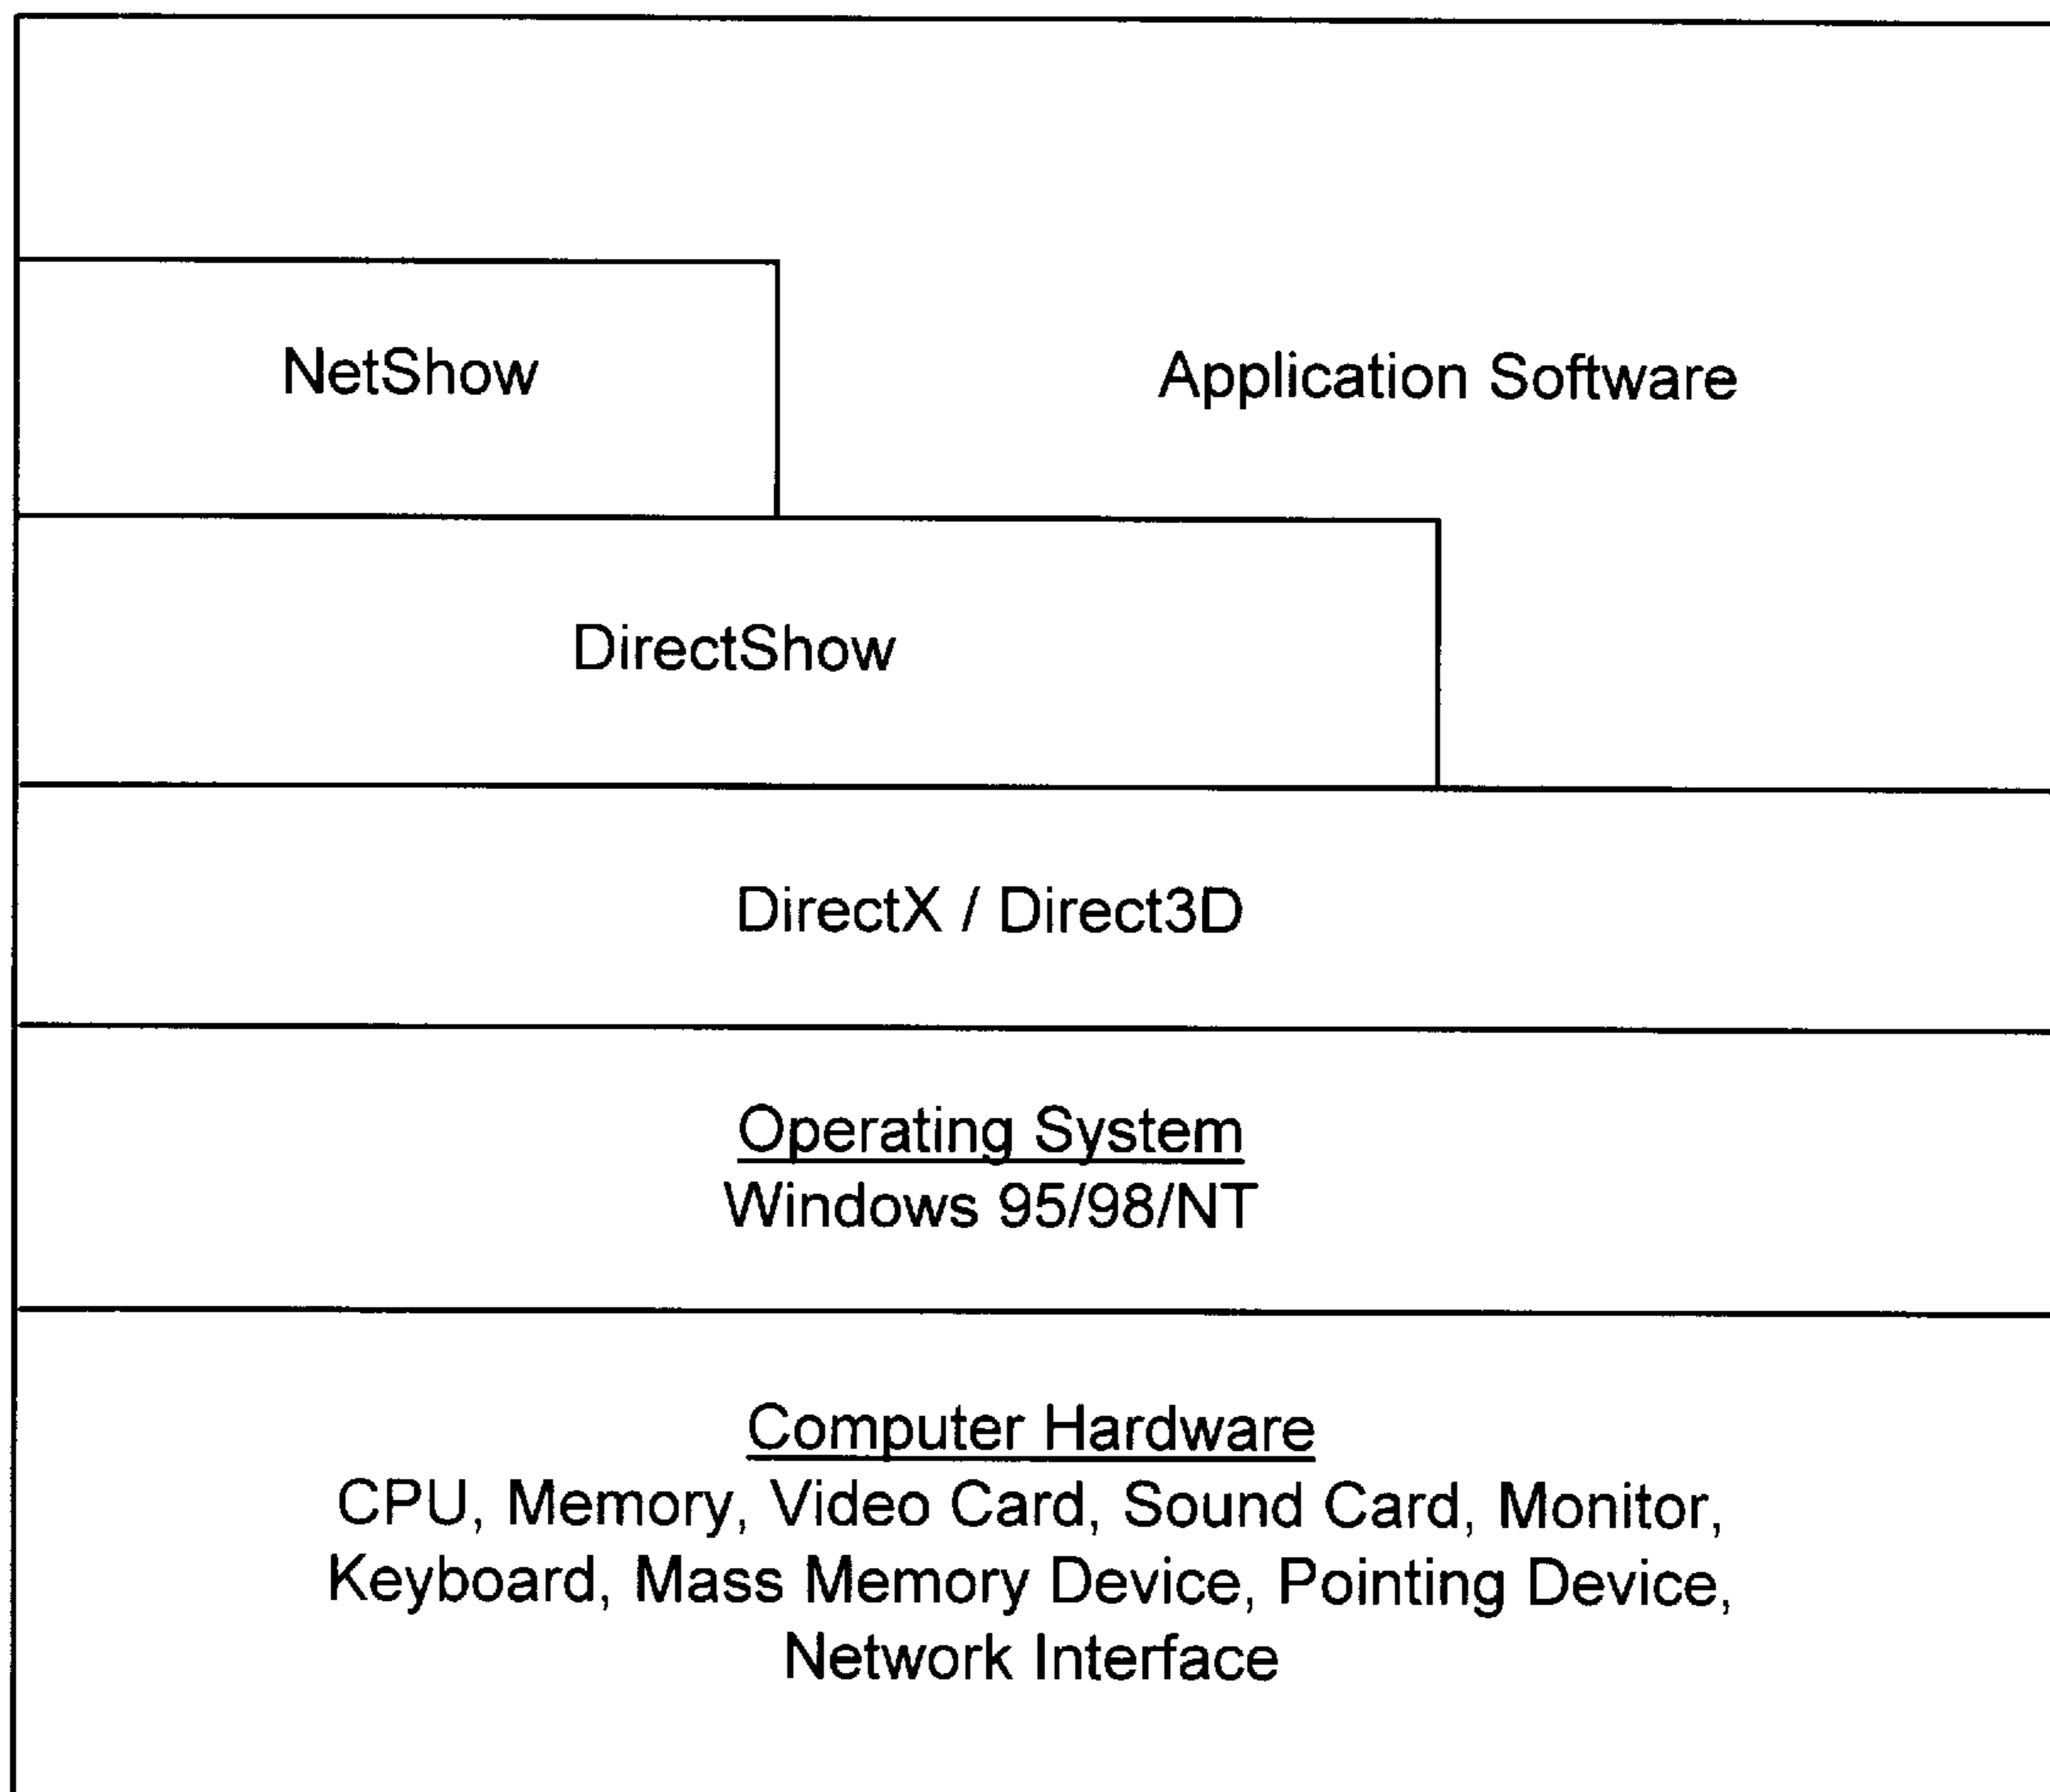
NetShow

Application Software

DirectShow

DirectX / Direct3D

Operating System
Windows 95/98/NT

Computer Hardware
CPU, Memory, Video Card, Sound Card, Monitor, Keyboard, Mass Memory Device, Pointing Device, Network Interface